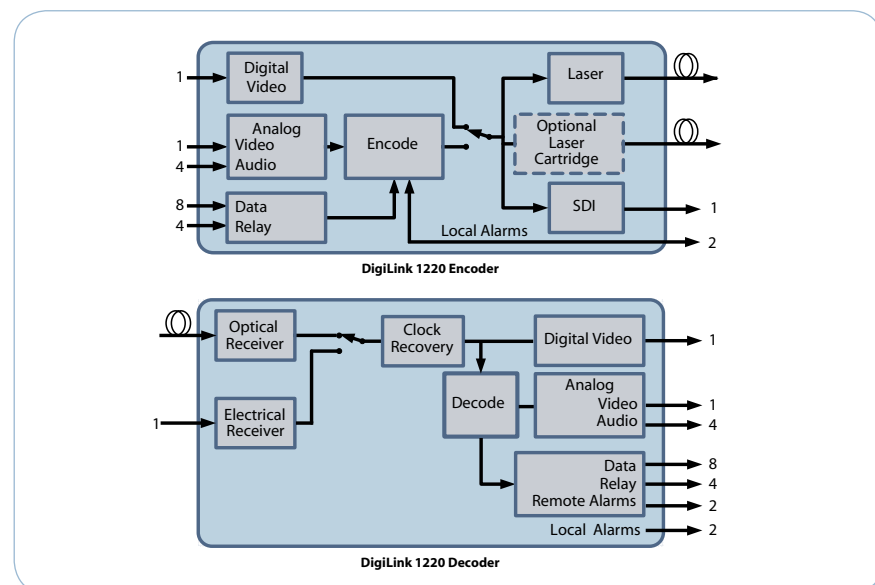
1
Digital Video

1
4
Analog Video Audio

Encode

8
4
Data Relay

Laser

Optional Laser Cartridge

SDI
1

Local Alarms
2

DigiLink 1220 Encoder

Optical Receiver

1
Electrical Receiver

Clock Recovery

Digital Video
1

Decode

Analog Video Audio
1
4

Data
8
Relay
4
Remote Alarms
2

Local Alarms
2

DigiLink 1220 Decoder